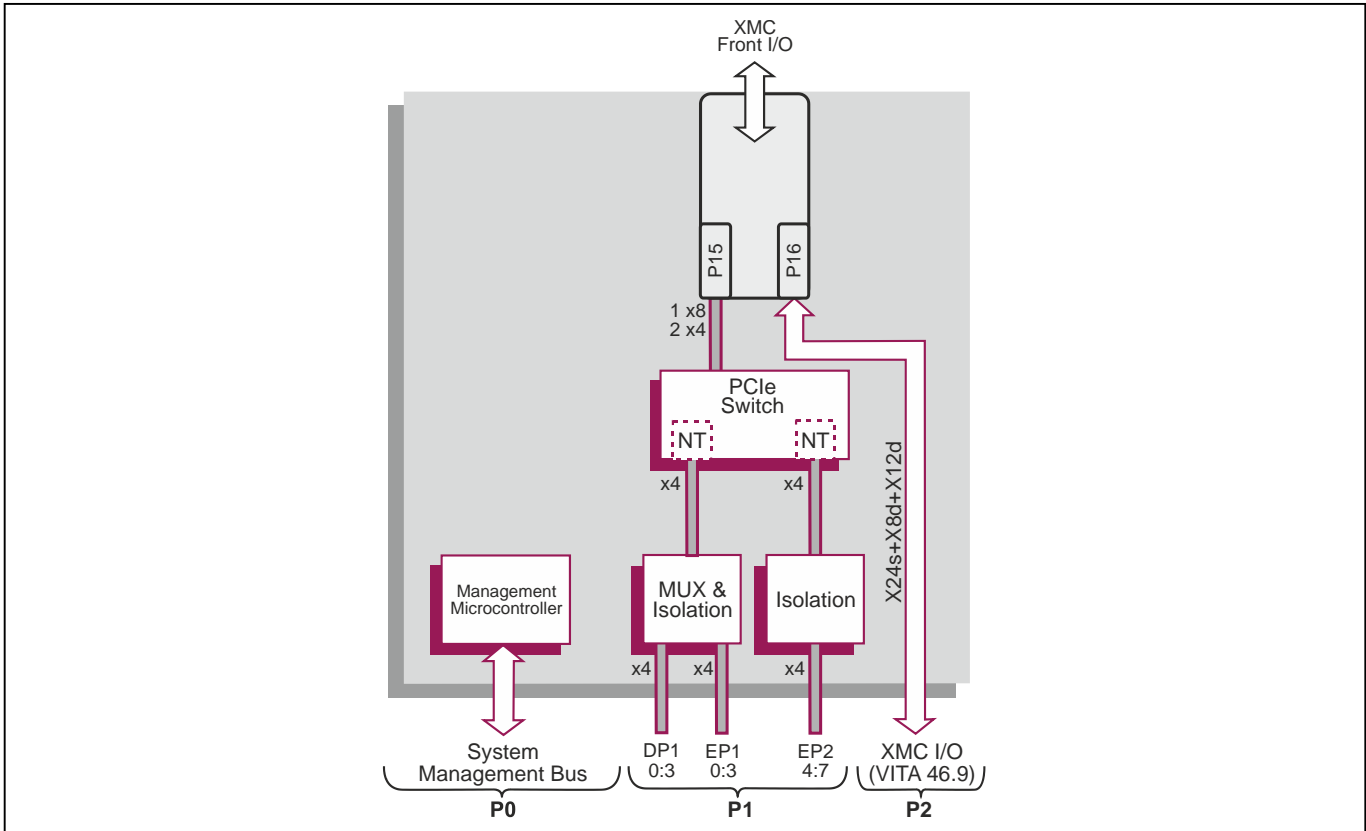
XMC
Front I/O

P15

P16

1 x8
2 x4

PCIe
Switch

NT

NT

x4

x4

X24s+X8d+X12d

Management
Microcontroller

MUX &
Isolation

Isolation

x4

x4

x4

System
Management Bus

DP1
0:3

EP1
0:3

EP2
4:7

XMC I/O
(VITA 46.9)

P0

P1

P2